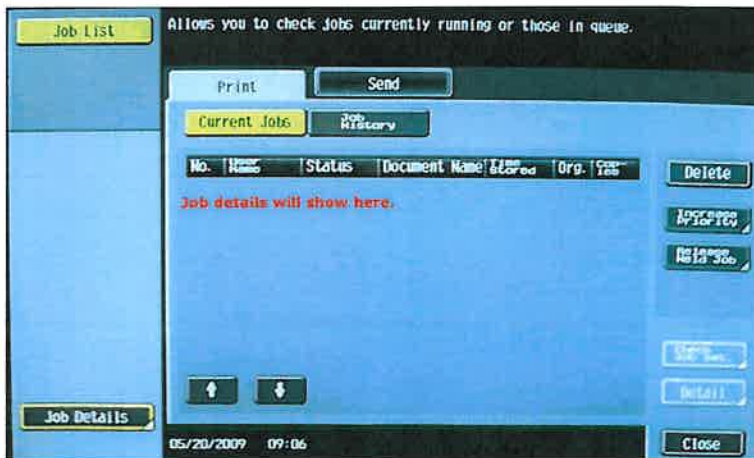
Job List

Allows you to check jobs currently running or those in queue.

Print

Send

Current Jobs

Job History

| No. | User Name | Status | Document Name | Time Stored | Org. | Cop-ies |
|---|---|---|---|---|---|---|

Job details will show here.

Delete

Increase Priority

Release Held Job

Check Job Set.

Detail

Job Details

05/20/2009 09:06

Close